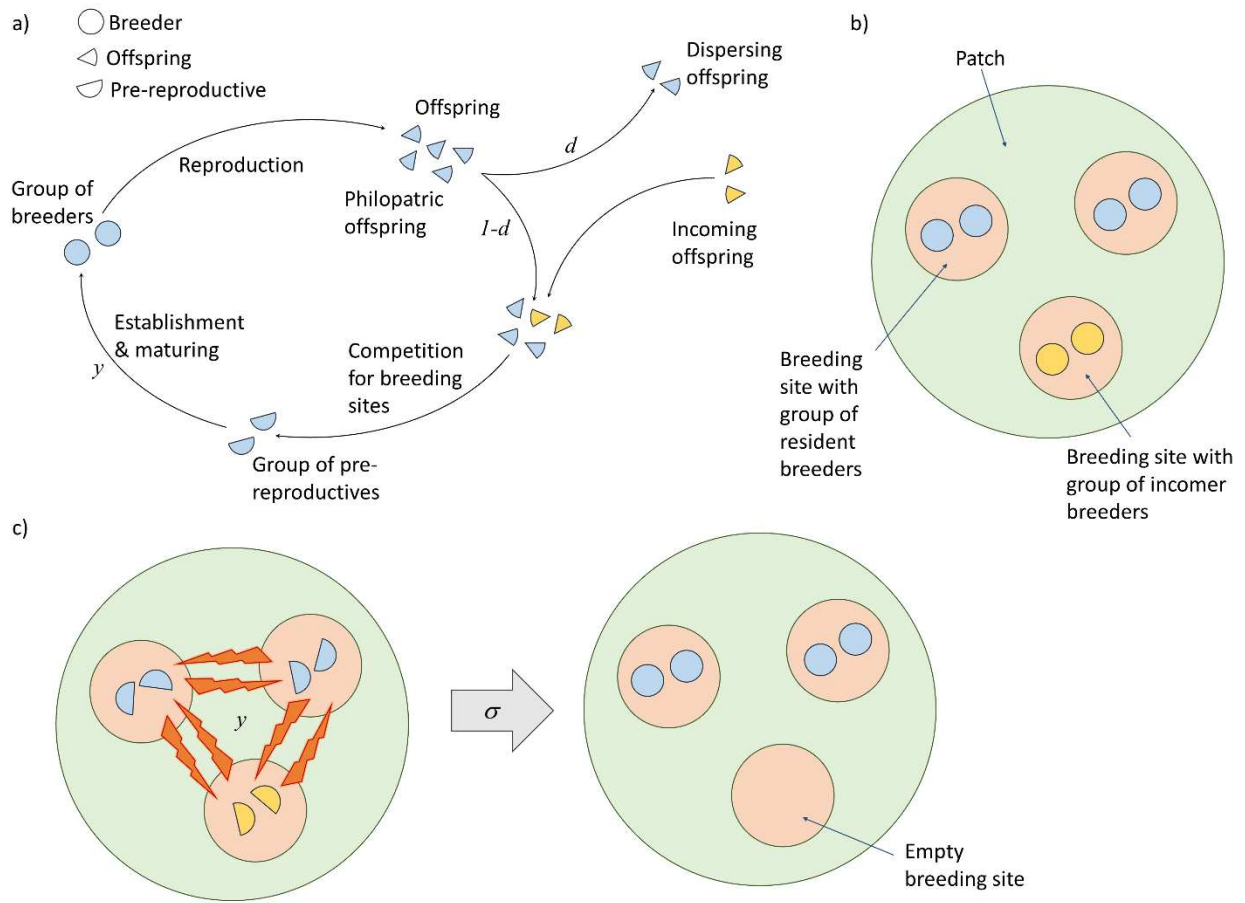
a)

Breeder
Offspring
Pre-reproductive

Offspring

Dispersing offspring

Reproduction

$d$

Group of breeders

Philopatric offspring

$1-d$

Incoming offspring

Establishment & maturing

$y$

Competition for breeding sites

Group of pre-reproductives

b)

Patch

Breeding site with group of resident breeders

Breeding site with group of incomer breeders

c)

$y$

$\sigma$

Empty breeding site